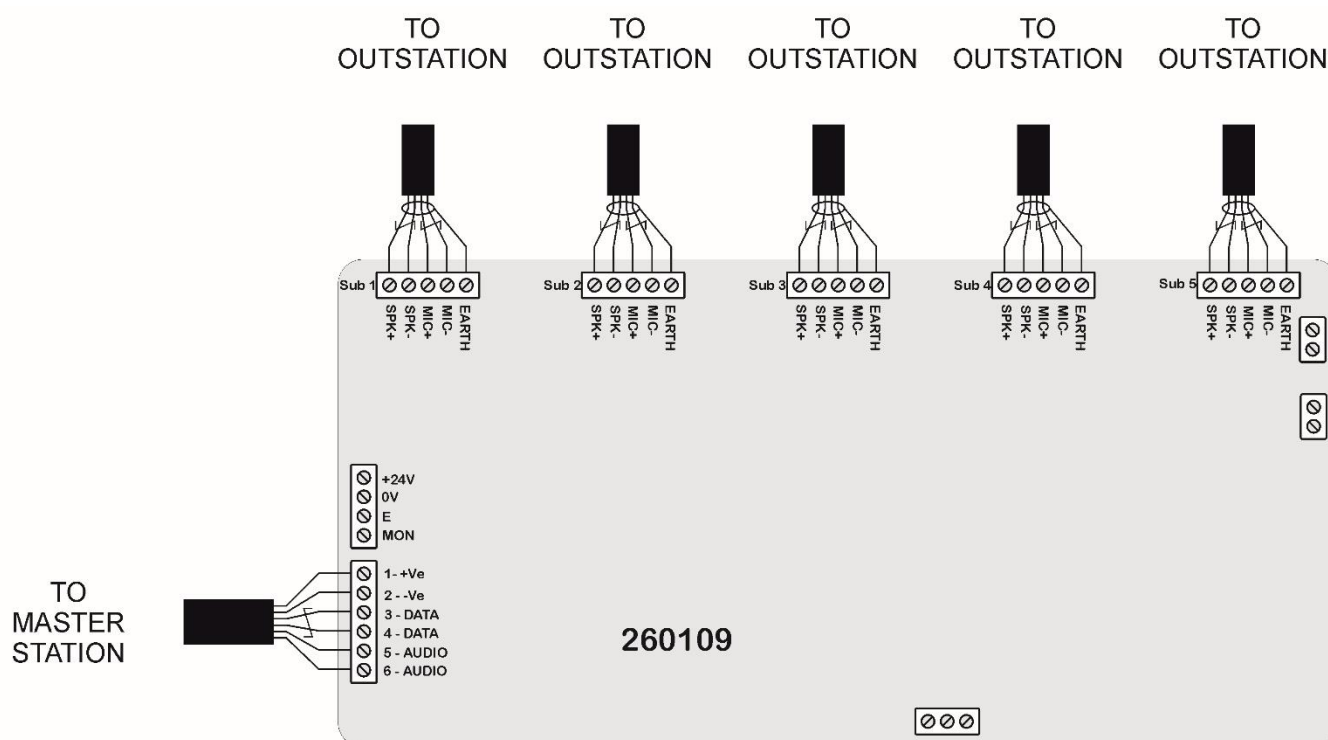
TO OUTSTATION

TO OUTSTATION

TO OUTSTATION

TO OUTSTATION

TO OUTSTATION

Sub 1
SPK+
SPK-
MIC+
MIC-
EARTH

Sub 2
SPK+
SPK-
MIC+
MIC-
EARTH

Sub 3
SPK+
SPK-
MIC+
MIC-
EARTH

Sub 4
SPK+
SPK-
MIC+
MIC-
EARTH

Sub 5
SPK+
SPK-
MIC+
MIC-
EARTH

+24V
0V
E
MON

TO MASTER STATION

1 - +Ve
2 - -Ve
3 - DATA
4 - DATA
5 - AUDIO
6 - AUDIO

260109